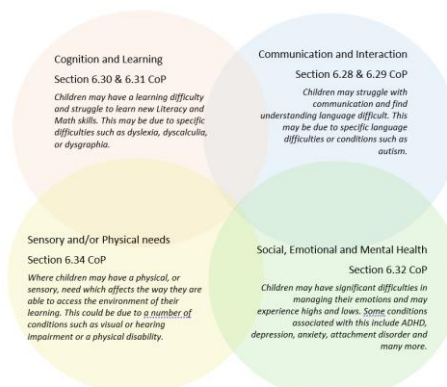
Cognition and Learning

Section 6.30 & 6.31 CoP

Children may have a learning difficulty and struggle to learn new Literacy and Math skills. This may be due to specific difficulties such as dyslexia, dyscalculia, or dysgraphia.

Communication and Interaction

Section 6.28 & 6.29 CoP

Children may struggle with communication and find understanding language difficult. This may be due to specific language difficulties or conditions such as autism.

Sensory and/or Physical needs

Section 6.34 CoP

Where children may have a physical, or sensory, need which affects the way they are able to access the environment of their learning. This could be due to a number of conditions such as visual or hearing impairment or a physical disability.

Social, Emotional and Mental Health

Section 6.32 CoP

Children may have significant difficulties in managing their emotions and may experience highs and lows. Some conditions associated with this include ADHD, depression, anxiety, attachment disorder and many more.